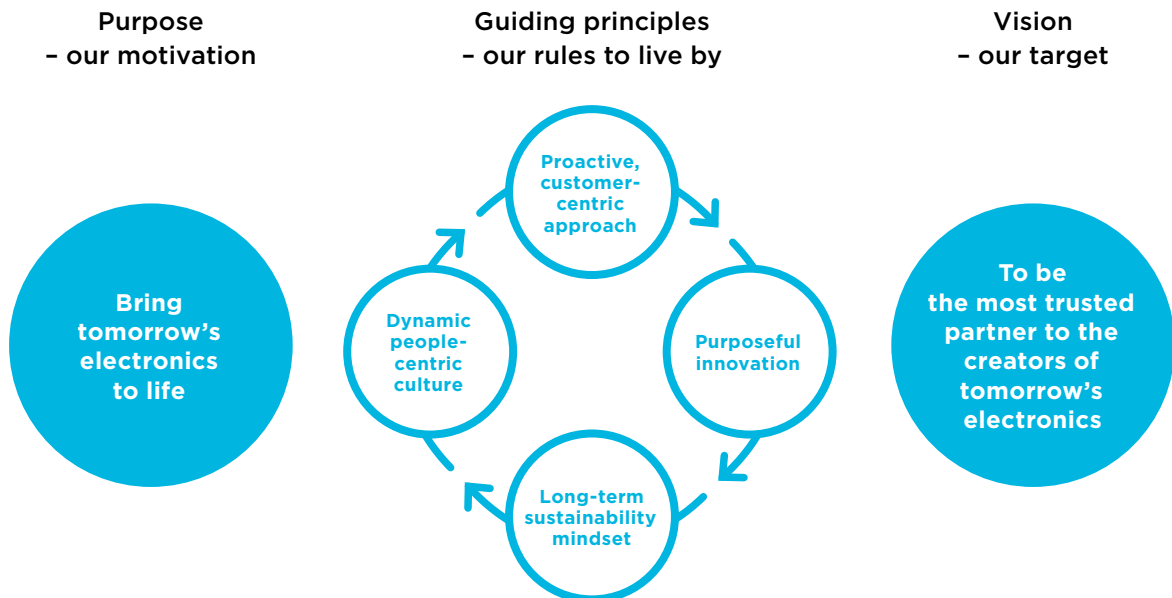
Purpose
– our motivation

Guiding principles
– our rules to live by

Vision
– our target

Bring tomorrow's electronics to life

Proactive, customer-centric approach

Purposeful innovation

Long-term sustainability mindset

Dynamic people-centric culture

To be the most trusted partner to the creators of tomorrow's electronics